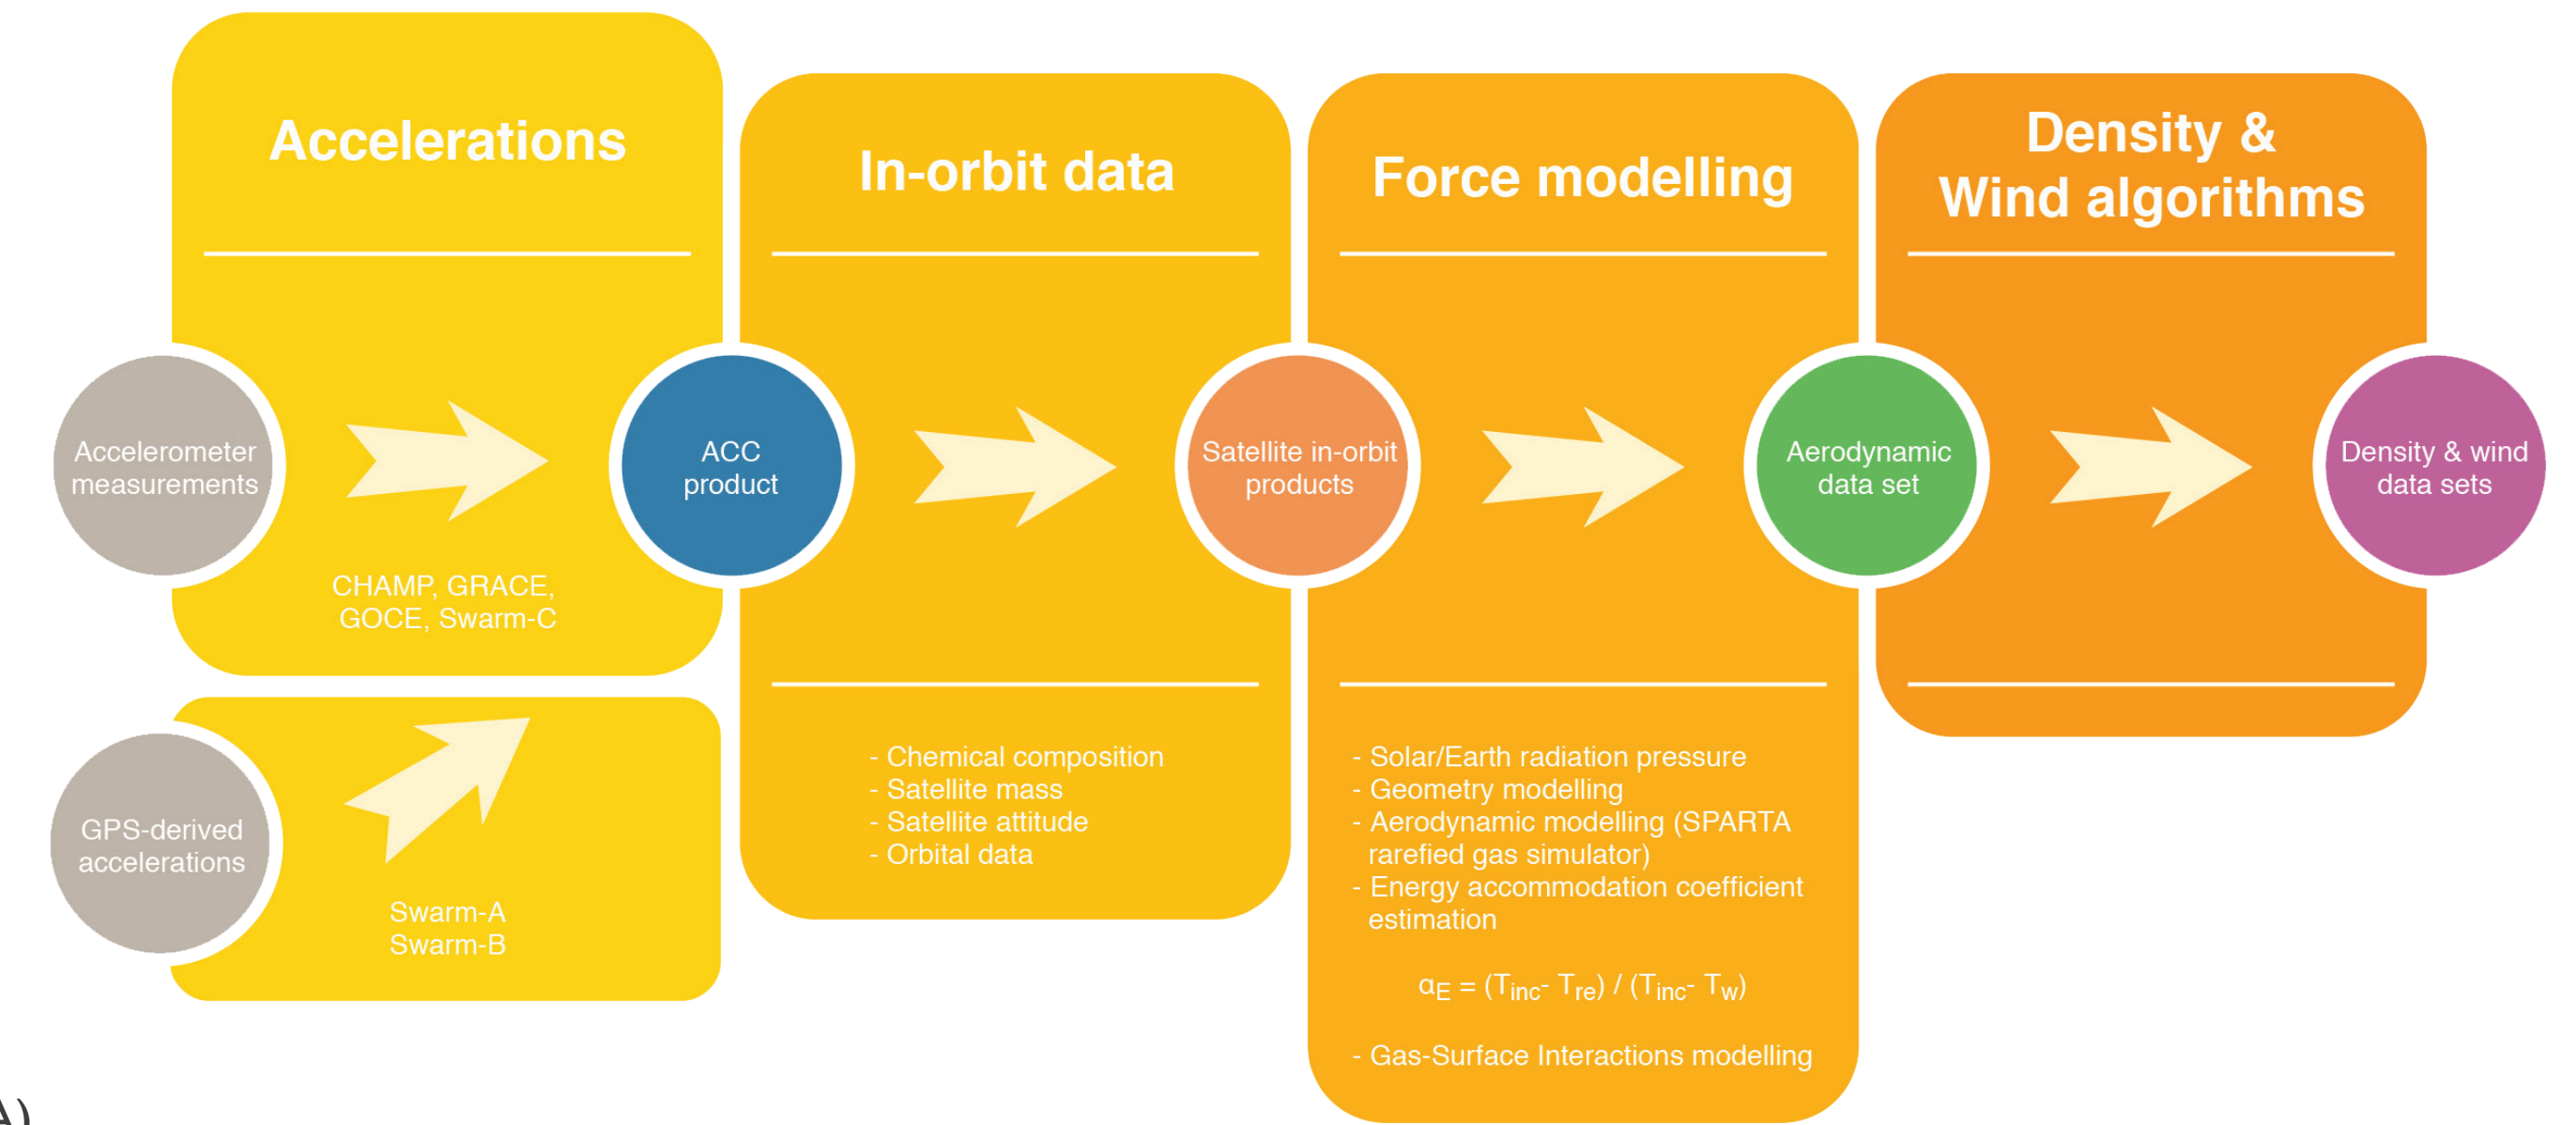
Accelerations

In-orbit data

Force modelling

Density &
Wind algorithms

Accelerometer measurements

ACC product

Satellite in-orbit products

Aerodynamic data set

Density & wind data sets

CHAMP, GRACE, GOCE, Swarm-C

GPS-derived accelerations

Swarm-A
Swarm-B

- Chemical composition
- Satellite mass
- Satellite attitude
- Orbital data

- Solar/Earth radiation pressure
- Geometry modelling
- Aerodynamic modelling (SPARTA rarefied gas simulator)
- Energy accommodation coefficient estimation

$\alpha_E = (T_{inc} - T_{re}) / (T_{inc} - T_w)$

- Gas-Surface Interactions modelling

A)